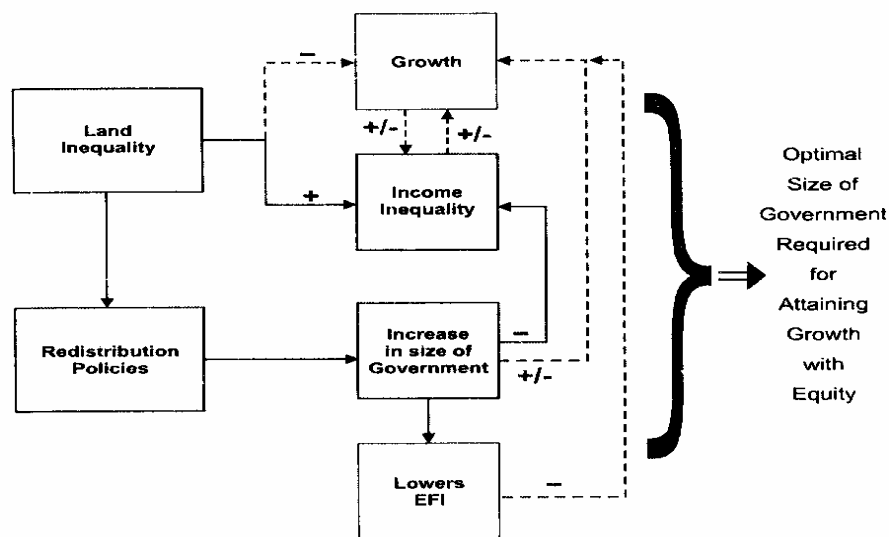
Growth

Land Inequality

–

+/-

+/-

+

Income Inequality

Redistribution Policies

Increase in size of Government

–

+/-

Lowers EFI

–

Optimal Size of Government Required for Attaining Growth with Equity